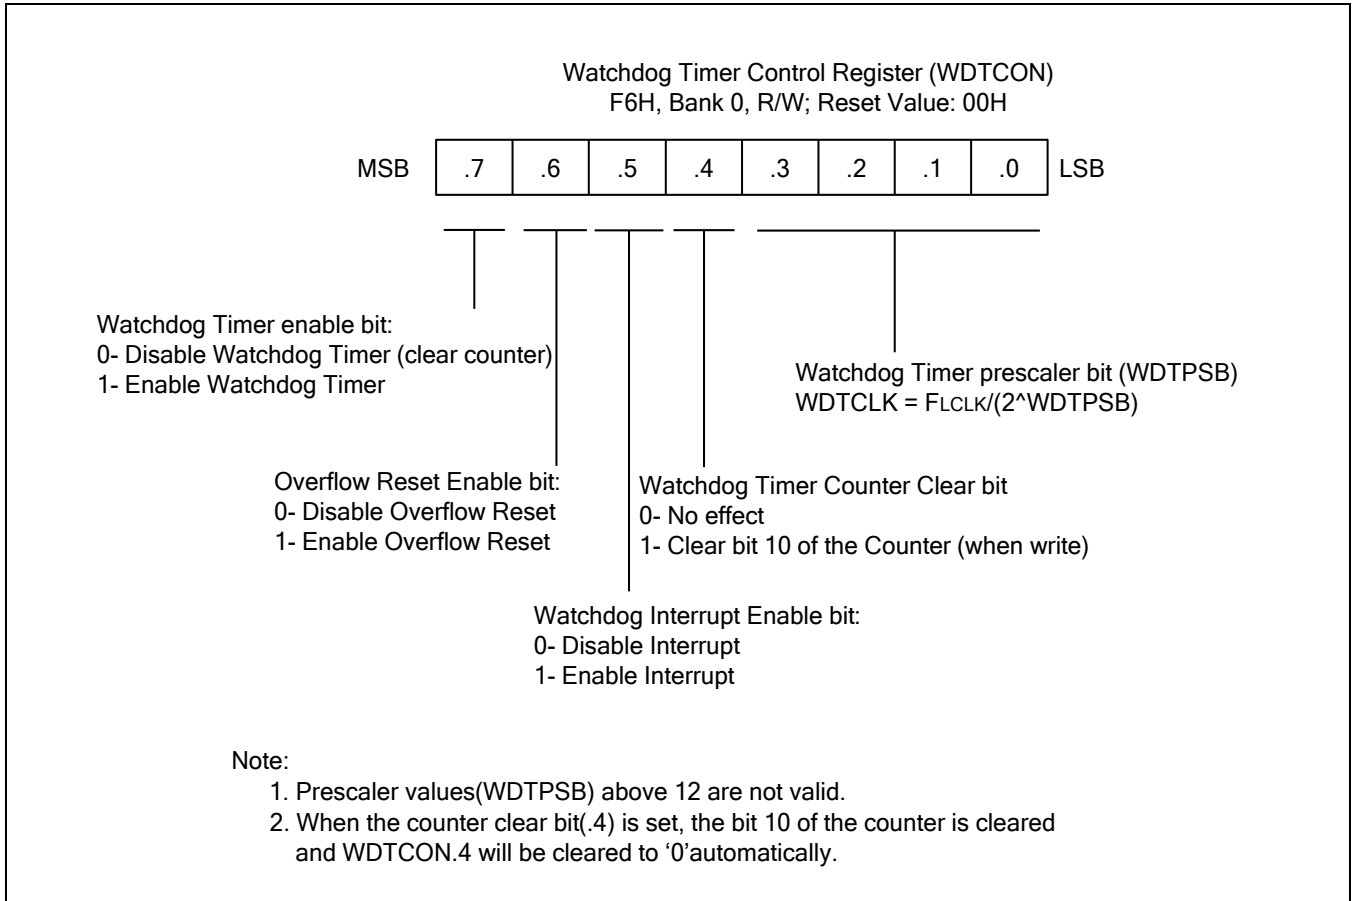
Watchdog Timer Control Register (WDTCON)
F6H, Bank 0, R/W; Reset Value: 00H

| MSB | .7 | .6 | .5 | .4 | .3 | .2 | .1 | .0 | LSB |
|---|---|---|---|---|---|---|---|---|---|

Watchdog Timer enable bit:
0- Disable Watchdog Timer (clear counter)
1- Enable Watchdog Timer

Watchdog Timer prescaler bit (WDTPSB)
WDTCLK = FLCLK/(2^WDTPSB)

Overflow Reset Enable bit:
0- Disable Overflow Reset
1- Enable Overflow Reset

Watchdog Timer Counter Clear bit
0- No effect
1- Clear bit 10 of the Counter (when write)

Watchdog Interrupt Enable bit:
0- Disable Interrupt
1- Enable Interrupt

Note:
1. Prescaler values(WDTPSB) above 12 are not valid.
2. When the counter clear bit(.4) is set, the bit 10 of the counter is cleared and WDTCON.4 will be cleared to '0'automatically.